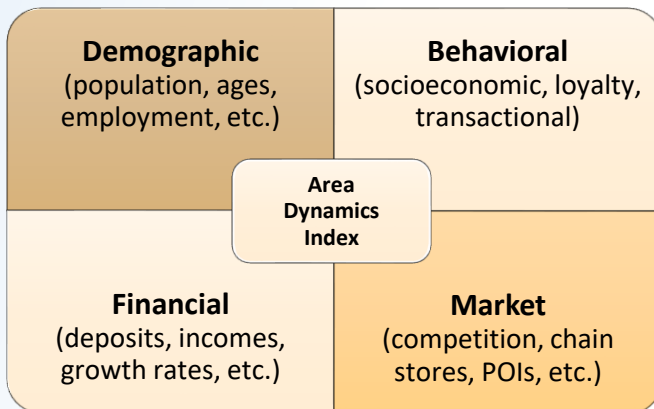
Demographic
(population, ages, employment, etc.)

Behavioral
(socioeconomic, loyalty, transactional)

Area Dynamics Index

Financial
(deposits, incomes, growth rates, etc.)

Market
(competition, chain stores, POIs, etc.)